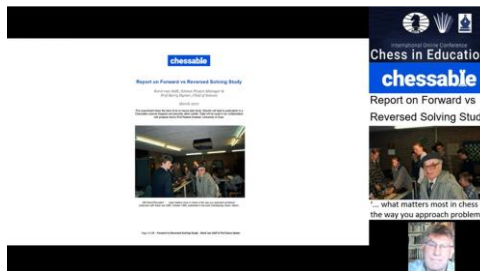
chessable

Report on Forward vs Reversed Solving Study

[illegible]

March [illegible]

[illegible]

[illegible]

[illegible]

International Online Conference

Chess in Educatio

chessable

Report on Forward vs Reversed Solving Stud

"... what matters most in chess the way you approach problem